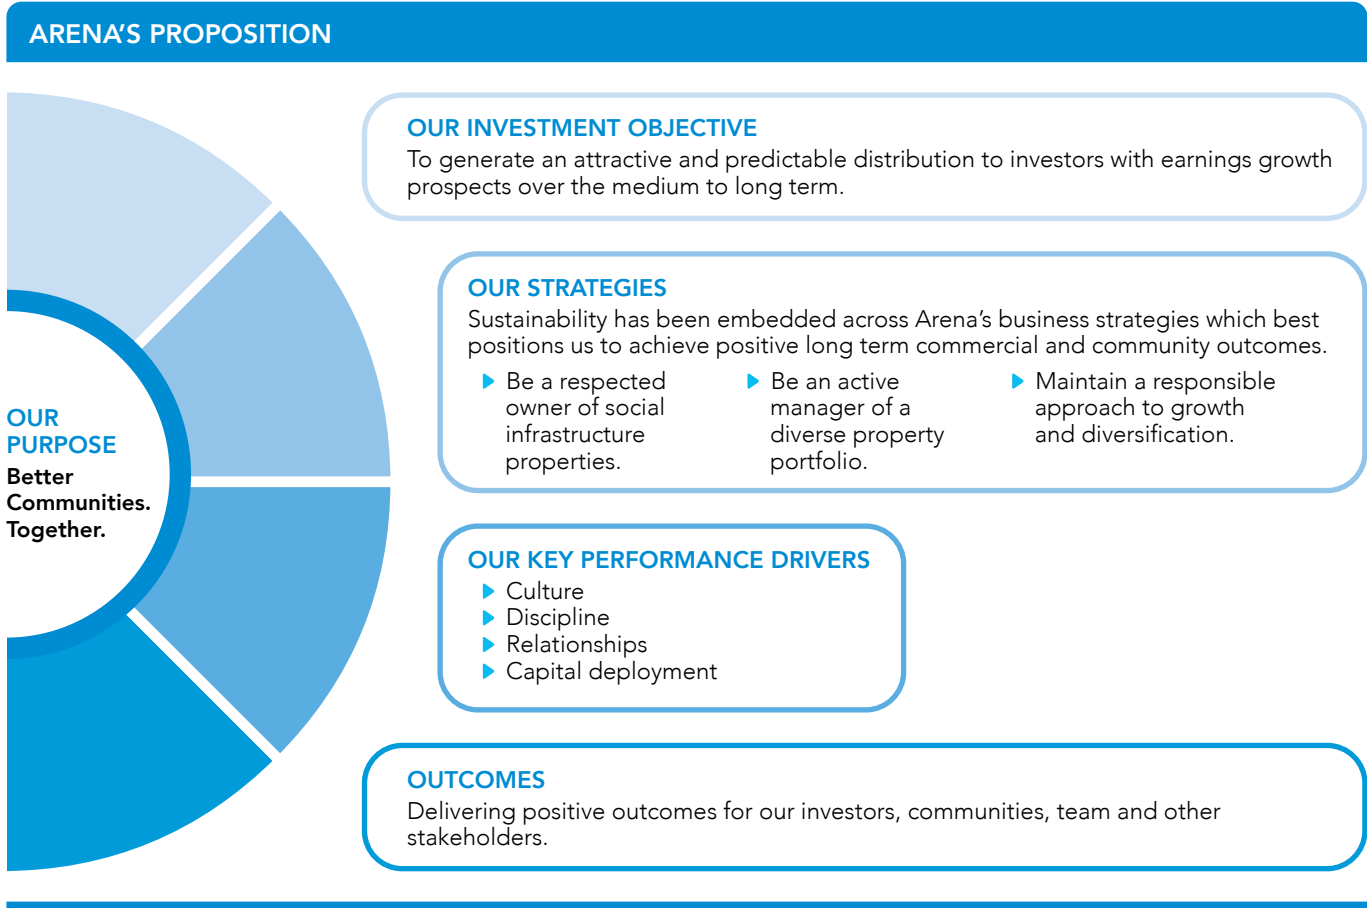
ARENA'S PROPOSITION

OUR PURPOSE
Better Communities. Together.

OUR INVESTMENT OBJECTIVE
To generate an attractive and predictable distribution to investors with earnings growth prospects over the medium to long term.

OUR STRATEGIES
Sustainability has been embedded across Arena's business strategies which best positions us to achieve positive long term commercial and community outcomes.

- Be a respected owner of social infrastructure properties.
- Be an active manager of a diverse property portfolio.
- Maintain a responsible approach to growth and diversification.

OUR KEY PERFORMANCE DRIVERS
- Culture
- Discipline
- Relationships
- Capital deployment

OUTCOMES
Delivering positive outcomes for our investors, communities, team and other stakeholders.